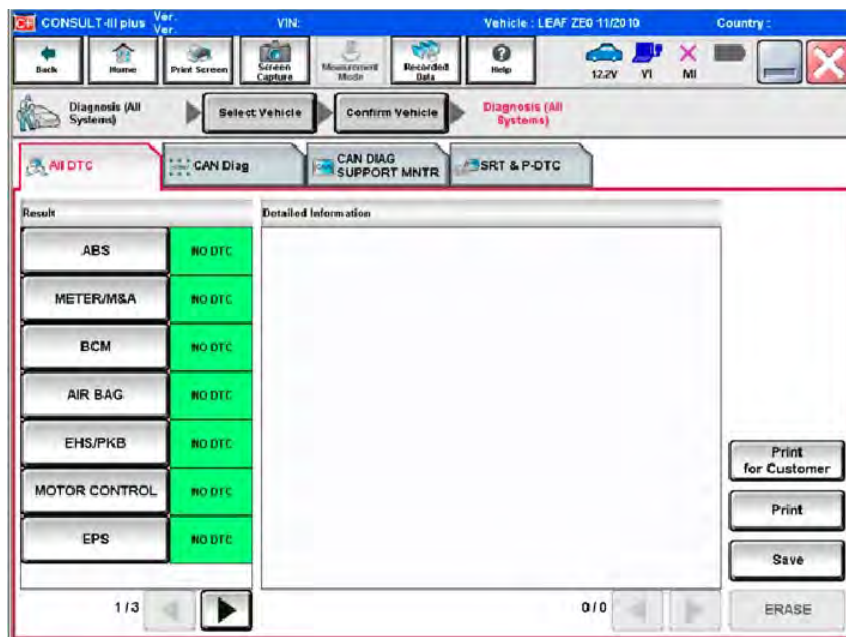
CONSULT-III plus Ver. Ver. VIN: Vehicle : LEAF ZE0 11/2010 Country :

Back Home Print Screen Screen Capture Measurement Mode Recorded Data Help 12.2V VI MI

Diagnosis (All Systems) Select Vehicle Confirm Vehicle Diagnosis (All Systems)

All DTC CAN Diag CAN DIAG SUPPORT MNTR SRT & P-DTC

Result

Detailed Information

| | |
|---|---|
| ABS | NO DTC |
| METER/M&A | NO DTC |
| BCM | NO DTC |
| AIR BAG | NO DTC |
| EHS/PKB | NO DTC |
| MOTOR CONTROL | NO DTC |
| EPS | NO DTC |

1/3

0/0

Print for Customer

Print

Save

ERASE